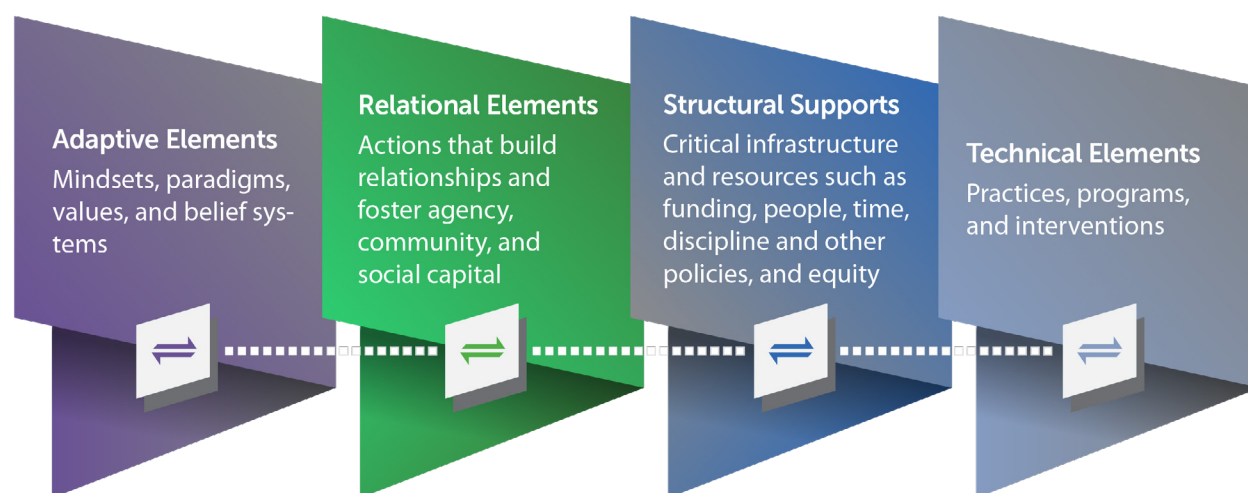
Adaptive Elements
Mindsets, paradigms, values, and belief systems

Relational Elements
Actions that build relationships and foster agency, community, and social capital

Structural Supports
Critical infrastructure and resources such as funding, people, time, discipline and other policies, and equity

Technical Elements
Practices, programs, and interventions